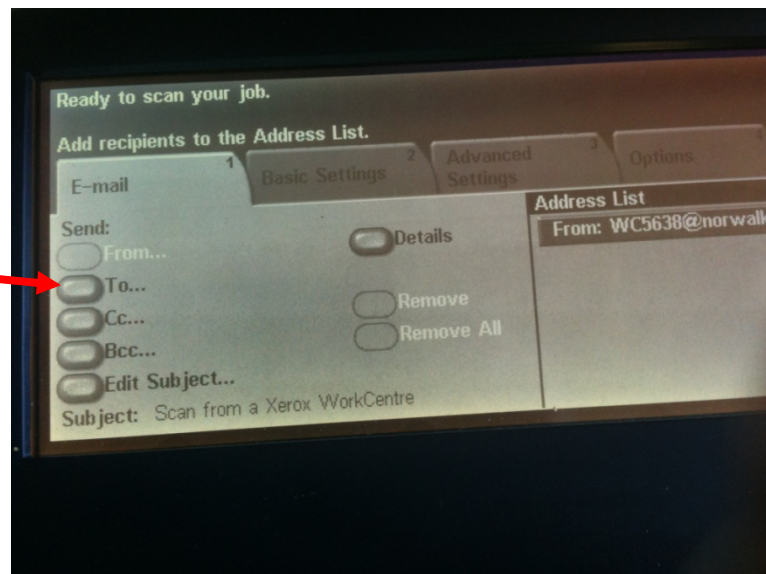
Ready to scan your job.

Add recipients to the Address List.

E-mail 1

Basic Settings 2

Advanced Settings 3

Options 4

Send:

From...

To...

Cc...

Bcc...

Edit Subject...

Subject: Scan from a Xerox WorkCentre

Details

Remove

Remove All

Address List

From: WC5638@norwalk